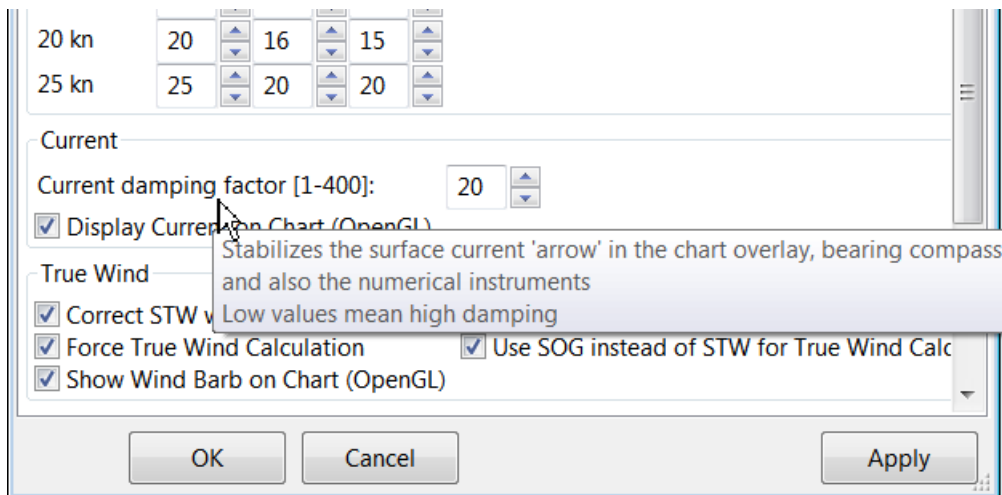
| | | | |
|---|---|---|---|
| 20 kn | 20 | 16 | 15 |
| 25 kn | 25 | 20 | 20 |

Current

Current damping factor [1-400]: 20

☑ Display Curre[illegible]on Chart (OpenGL)

Stabilizes the surface current 'arrow' in the chart overlay, bearing compass and also the numerical instruments
Low values mean high damping

True Wind

☑ Correct STW w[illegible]

☑ Force True Wind Calculation ☑ Use SOG instead of STW for True Wind Calc

☑ Show Wind Barb on Chart (OpenGL)

OK Cancel Apply